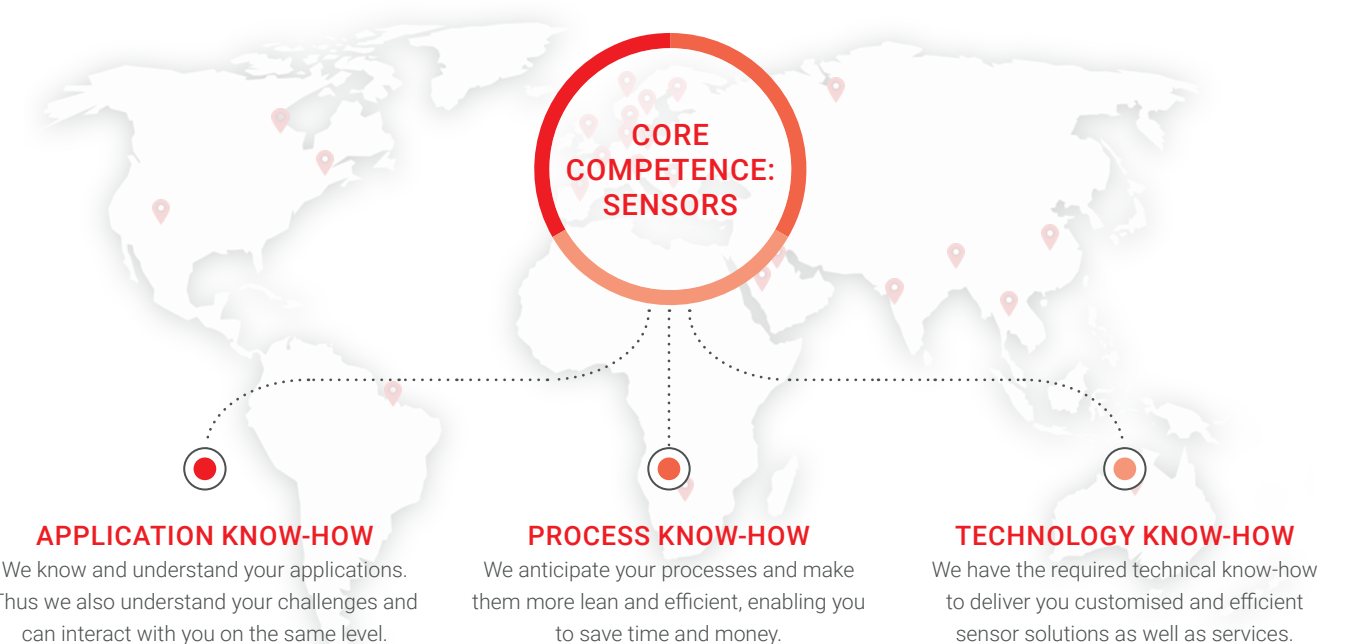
CORE COMPETENCE: SENSORS

APPLICATION KNOW-HOW
We know and understand your applications. Thus we also understand your challenges and can interact with you on the same level.

PROCESS KNOW-HOW
We anticipate your processes and make them more lean and efficient, enabling you to save time and money.

TECHNOLOGY KNOW-HOW
We have the required technical know-how to deliver you customised and efficient sensor solutions as well as services.